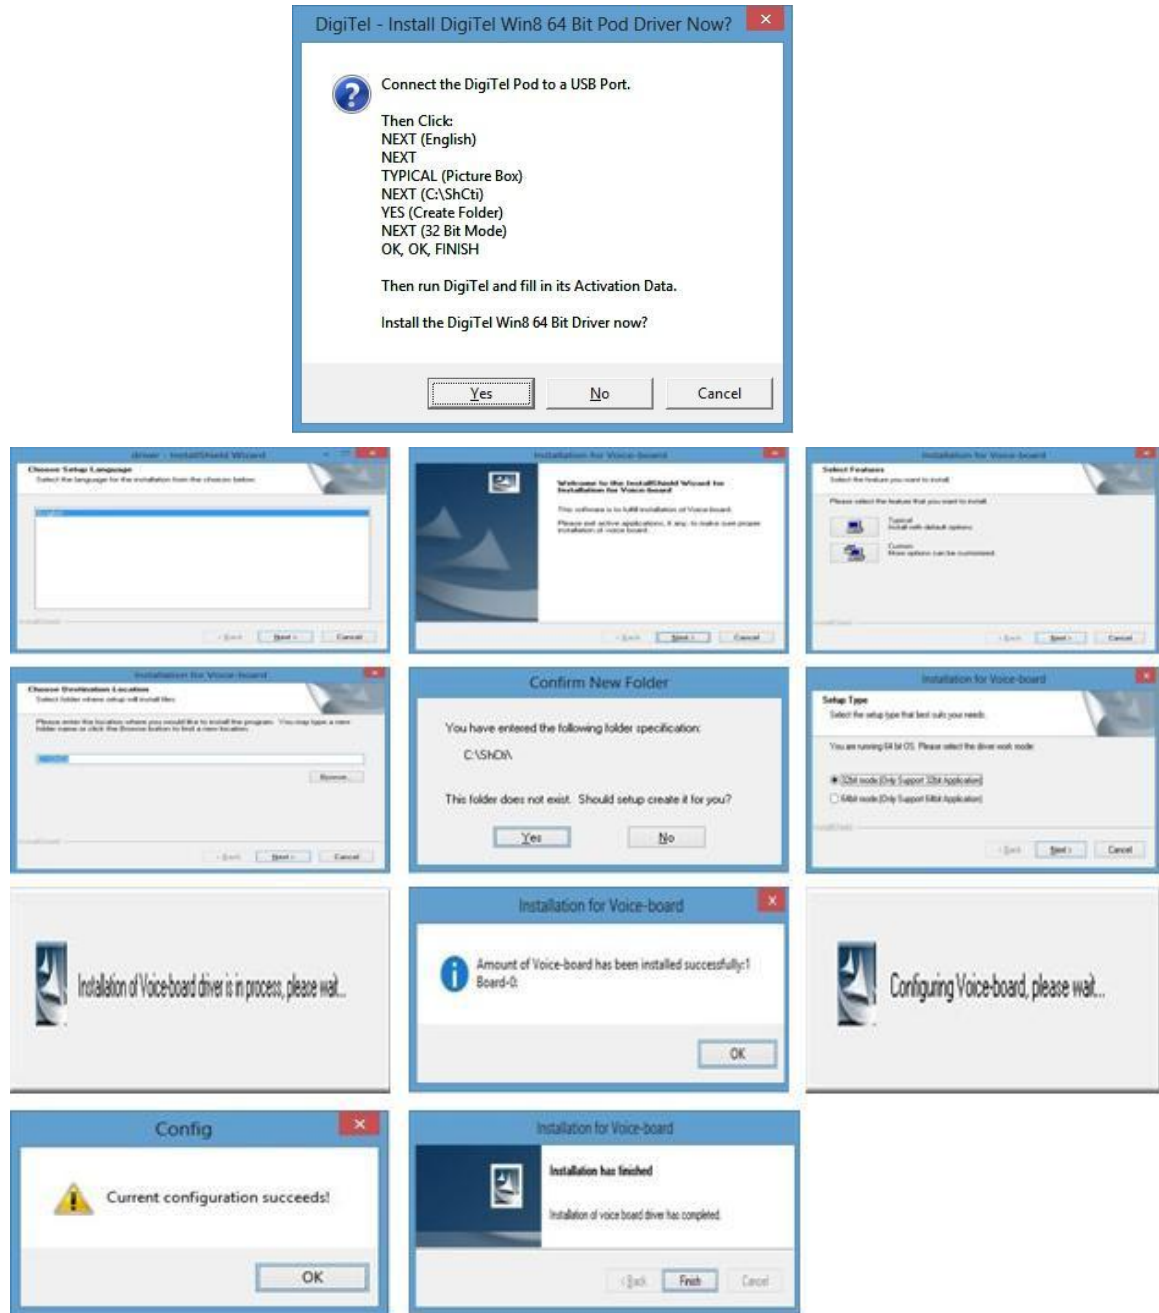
DigiTel - Install DigiTel Win8 64 Bit Pod Driver Now?

Connect the DigiTel Pod to a USB Port.

Then Click:
NEXT (English)
NEXT
TYPICAL (Picture Box)
NEXT (C:\ShCti)
YES (Create Folder)
NEXT (32 Bit Mode)
OK, OK, FINISH

Then run DigiTel and fill in its Activation Data.

Install the DigiTel Win8 64 Bit Driver now?

Yes No Cancel

driver - InstallShield Wizard
Choose Setup Language
Select the language for the installation from the choices below.
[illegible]
< Back Next > Cancel

Installation for Voice-board
Welcome to the InstallShield Wizard for Installation for Voice-board
This software is to fulfill installation of Voice-board.
Please exit active applications, if any, to make sure proper installation of voice board.
< Back Next > Cancel

Installation for Voice-board
Select Features
Select the feature you want to install.
Please select the feature that you want to install.
Typical
Install with default options
Custom
More options can be customized
< Back Next > Cancel

Installation for Voice-board
Choose Destination Location
Select folder where setup will install files.
Please enter the location where you would like to install the program. You may type a new folder name or click the Browse button to find a new location.
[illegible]
Browse...
< Back Next > Cancel

Confirm New Folder
You have entered the following folder specification:
C:\ShCti\
This folder does not exist. Should setup create it for you?
Yes No

Installation for Voice-board
Setup Type
Select the setup type that best suits your needs.
You are running 64 bit OS. Please select the driver work mode
32bit mode (Only Support 32bit Application)
64bit mode (Only Support 64bit Application)
< Back Next > Cancel

Installation of Voice-board driver is in process, please wait...

Installation for Voice-board
Amount of Voice-board has been installed successfully:1
Board-0:
OK

Configuring Voice-board, please wait...

Config
Current configuration succeeds!
OK

Installation for Voice-board
Installation has finished
Installation of voice board driver has completed.
< Back Finish Cancel